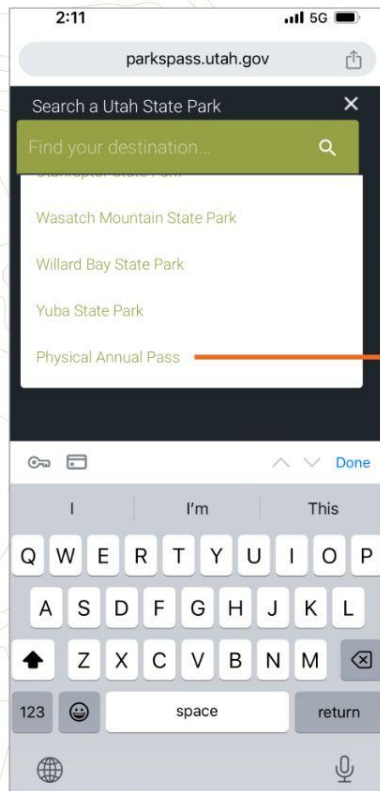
2:11

5G

parkspass.utah.gov

Search a Utah State Park

×

Find your destination...

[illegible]

Wasatch Mountain State Park

Willard Bay State Park

Yuba State Park

Physical Annual Pass

Done

I

I'm

This

Q W E R T Y U I O P

A S D F G H J K L

Z X C V B N M

123

space

return